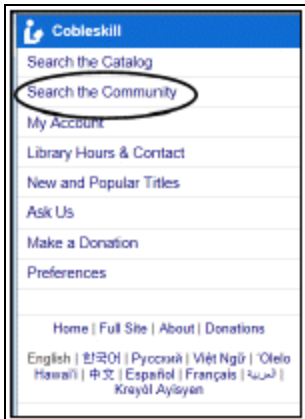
Cobleskill

Search the Catalog

Search the Community

My Account

Library Hours & Contact

New and Popular Titles

Ask Us

Make a Donation

Preferences

Home | Full Site | About | Donations

English | 한국어 | Русский | Việt Ngữ | 'Olelo Hawai'i | 中文 | Español | Français | العربية | Kreyòl Ayisyen